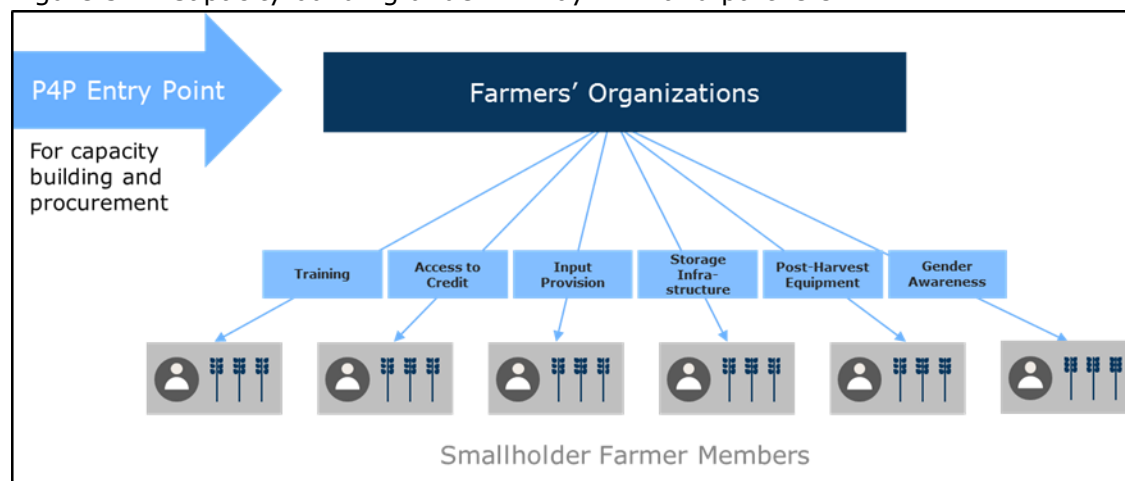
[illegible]

P4P Entry Point

For capacity building and procurement

Farmers' Organizations

Training

Access to Credit

Input Provision

Storage Infra-structure

Post-Harvest Equipment

Gender Awareness

Smallholder Farmer Members